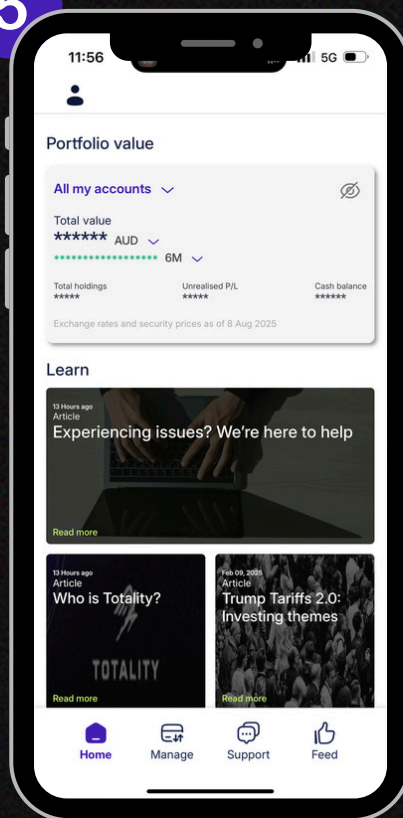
11:56

5G

Portfolio value

All my accounts

Total value
****** AUD
****************** 6M

Total holdings
*****

Unrealised P/L
*****

Cash balance
******

Exchange rates and security prices as of 8 Aug 2025

Learn

13 Hours ago
Article
Experiencing issues? We're here to help
Read more

13 Hours ago
Article
Who is Totality?
TOTALITY
Read more

Feb 09, 2025
Article
Trump Tariffs 2.0: Investing themes
Read more

Home
Manage
Support
Feed